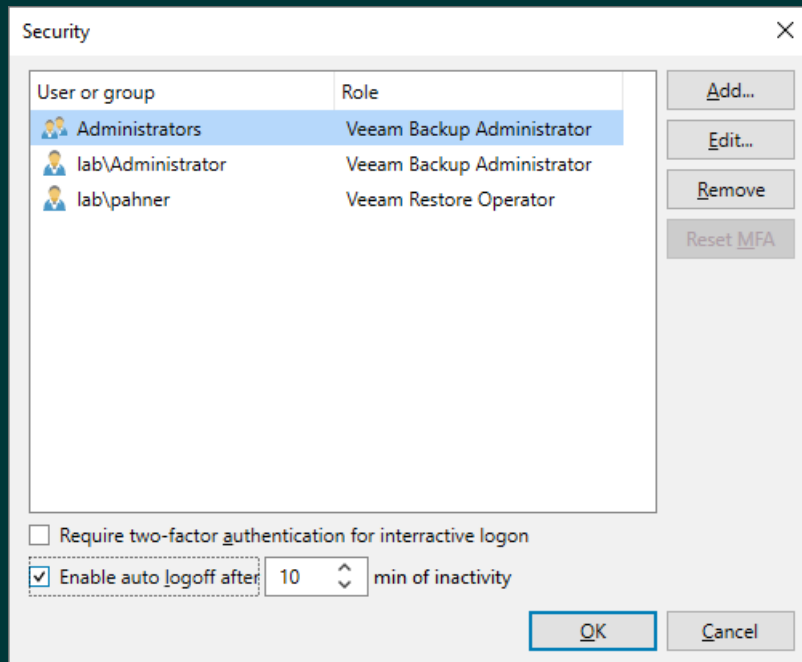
Security

| User or group | Role |
|---|---|
| Administrators | Veeam Backup Administrator |
| lab\Administrator | Veeam Backup Administrator |
| lab\pahner | Veeam Restore Operator |

Add...

Edit...

Remove

Reset MFA

Require two-factor authentication for interractive logon

Enable auto logoff after 10 min of inactivity

OK

Cancel